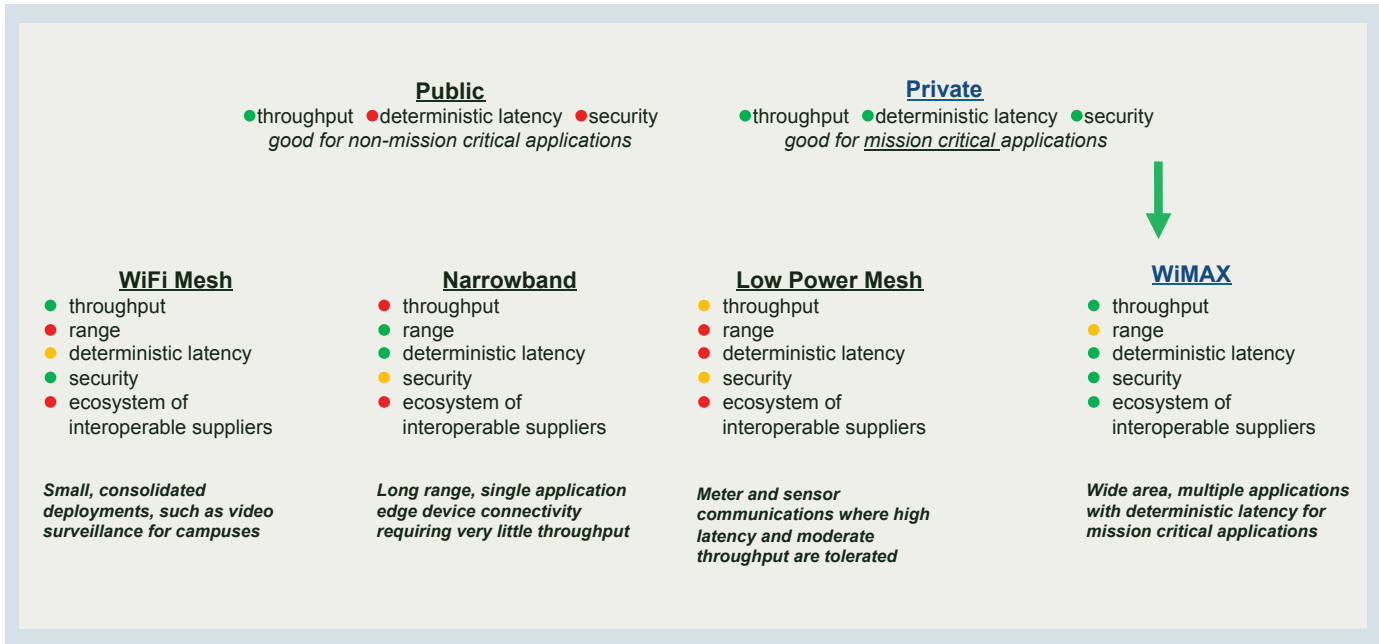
Public
throughput deterministic latency security
good for non-mission critical applications

Private
throughput deterministic latency security
good for mission critical applications

WiFi Mesh
- throughput
- range
- deterministic latency
- security
- ecosystem of interoperable suppliers

Small, consolidated deployments, such as video surveillance for campuses

Narrowband
- throughput
- range
- deterministic latency
- security
- ecosystem of interoperable suppliers

Long range, single application edge device connectivity requiring very little throughput

Low Power Mesh
- throughput
- range
- deterministic latency
- security
- ecosystem of interoperable suppliers

Meter and sensor communications where high latency and moderate throughput are tolerated

WiMAX
- throughput
- range
- deterministic latency
- security
- ecosystem of interoperable suppliers

Wide area, multiple applications with deterministic latency for mission critical applications